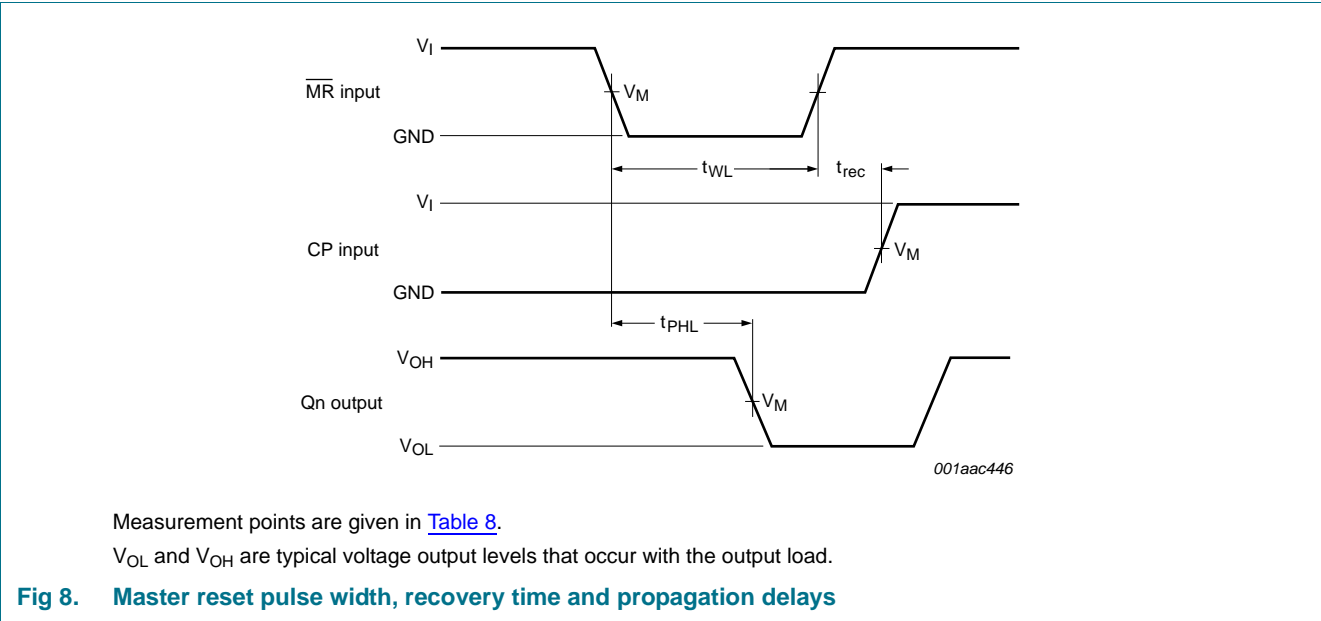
$V_I$

$\overline{MR}$ input

$V_M$

GND

$t_{WL}$

$t_{rec}$

$V_I$

CP input

$V_M$

GND

$t_{PHL}$

$V_{OH}$

Qn output

$V_M$

$V_{OL}$

001aac446

Measurement points are given in Table 8.

$V_{OL}$ and $V_{OH}$ are typical voltage output levels that occur with the output load.

Fig 8. Master reset pulse width, recovery time and propagation delays